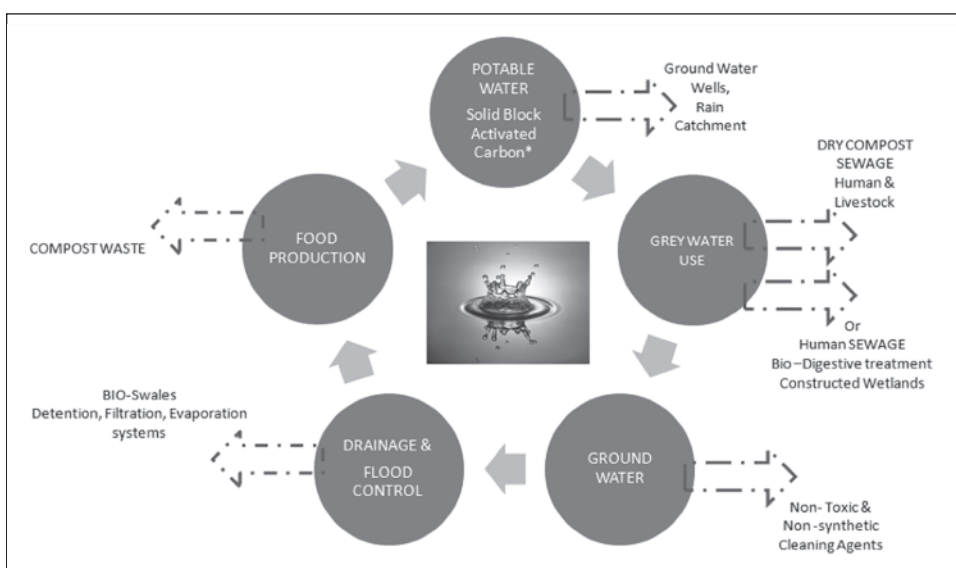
POTABLE WATER
Solid Block Activated Carbon*

Ground Water Wells, Rain Catchment

DRY COMPOST SEWAGE
Human & Livestock

GREY WATER USE

Or
Human SEWAGE
Bio –Digestive treatment
Constructed Wetlands

GROUND WATER

Non- Toxic & Non -synthetic Cleaning Agents

DRAINAGE & FLOOD CONTROL

BIO-Swales
Detention, Filtration, Evaporation systems

FOOD PRODUCTION

COMPOST WASTE